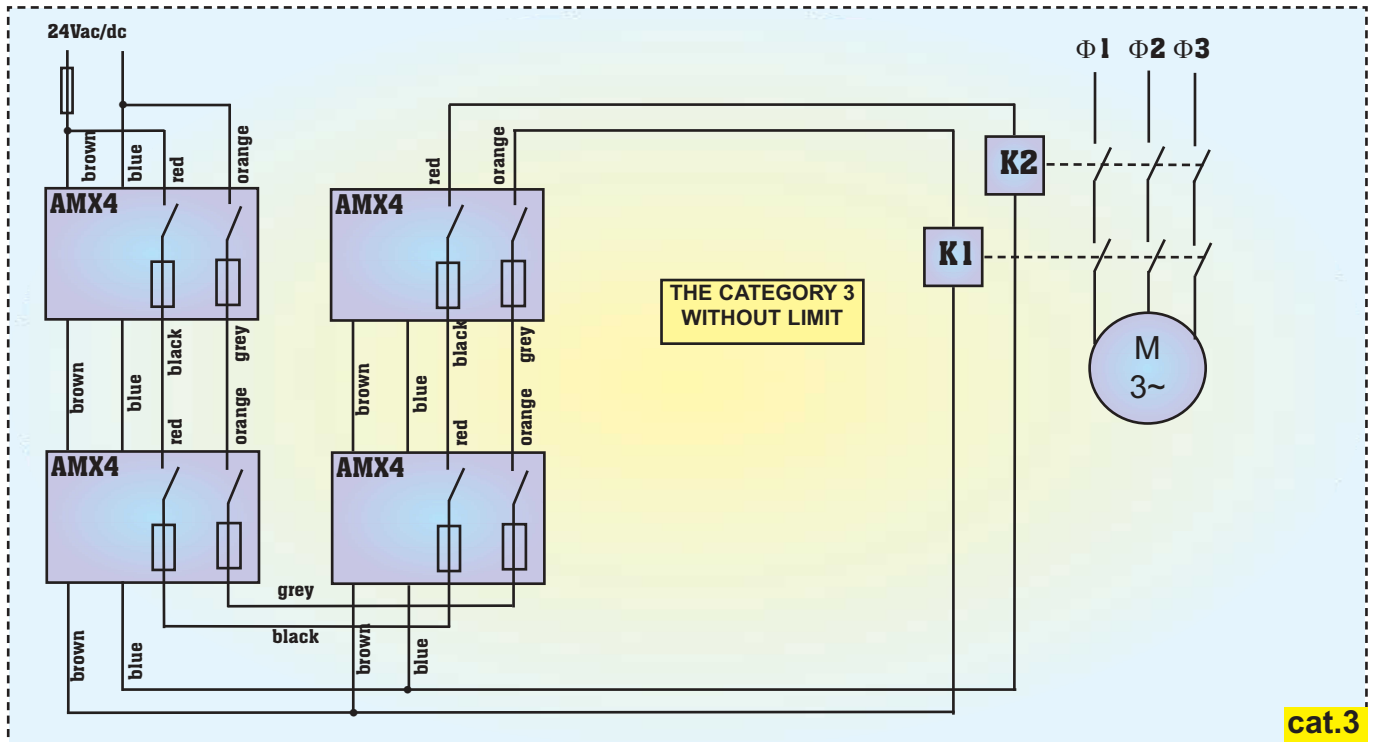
24Vac/dc

Φ1 Φ2 Φ3

brown
blue
red
orange

AMX4

red
orange

AMX4

K2

K1

THE CATEGORY 3
WITHOUT LIMIT

M
3~

brown
blue
black
grey

brown
blue
black
grey

red
orange

red
orange

AMX4

AMX4

grey

black

brown
blue

brown
blue

cat.3